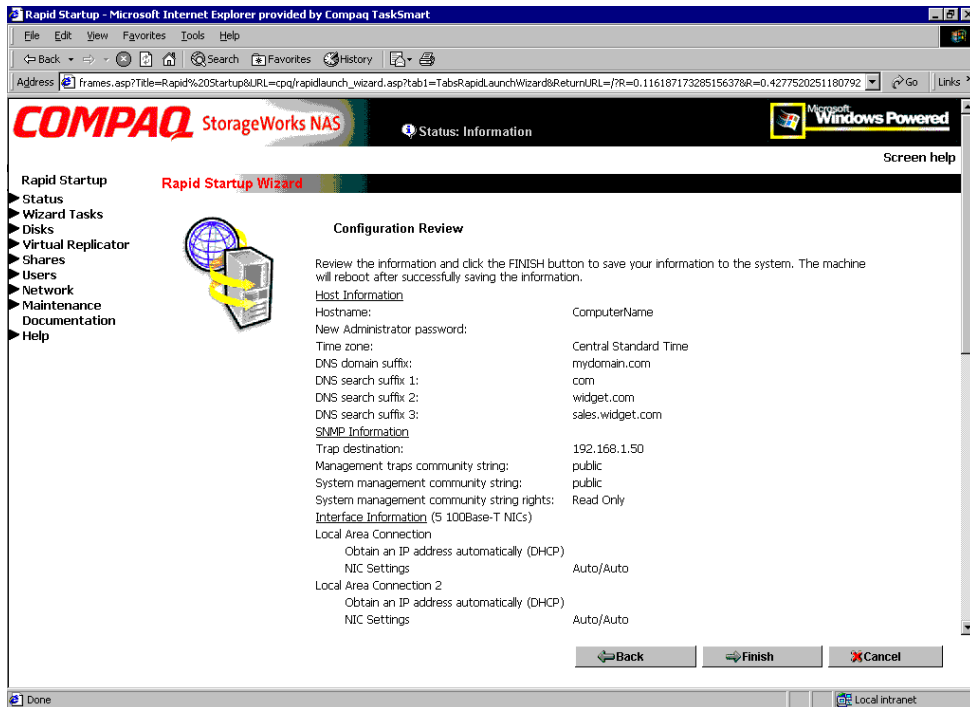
Rapid Startup - Microsoft Internet Explorer provided by Compaq TaskSmart

File Edit View Favorites Tools Help

Back Search Favorites History

Address frames.asp?Title=Rapid%20Startup&URL=cpq/rapidlaunch_wizard.asp?tab1=TabsRapidLaunchWizard&ReturnURL=/?R=0.11618717328515637&R=0.4277520251180792 Go Links

COMPAQ StorageWorks NAS Status: Information Microsoft Windows Powered

Screen help

Rapid Startup
Status
Wizard Tasks
Disks
Virtual Replicator
Shares
Users
Network
Maintenance
Documentation
Help

Rapid Startup Wizard

Configuration Review

Review the information and click the FINISH button to save your information to the system. The machine will reboot after successfully saving the information.

| | |
|---|---|
| Host Information | |
| Hostname: | ComputerName |
| New Administrator password: | |
| Time zone: | Central Standard Time |
| DNS domain suffix: | mydomain.com |
| DNS search suffix 1: | com |
| DNS search suffix 2: | widget.com |
| DNS search suffix 3: | sales.widget.com |
| SNMP Information | |
| Trap destination: | 192.168.1.50 |
| Management traps community string: | public |
| System management community string: | public |
| System management community string rights: | Read Only |
| Interface Information (5 100Base-T NICs) | |
| Local Area Connection | |
| Obtain an IP address automatically (DHCP) | |
| NIC Settings | Auto/Auto |
| Local Area Connection 2 | |
| Obtain an IP address automatically (DHCP) | |
| NIC Settings | Auto/Auto |

Back Finish Cancel

Done Local intranet